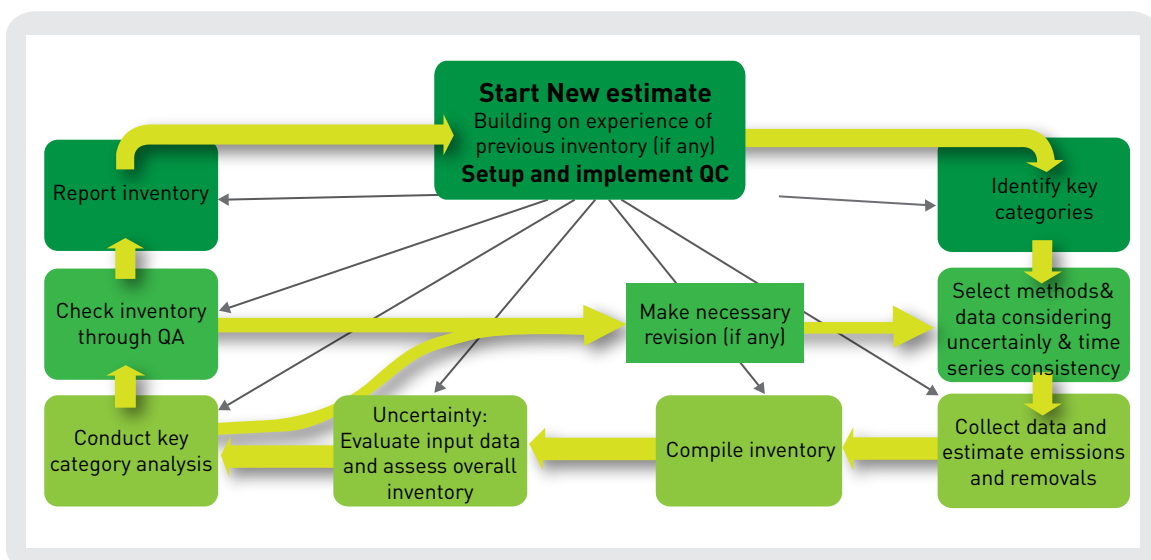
**Start New estimate**
Building on experience of previous inventory (if any)
**Setup and implement QC**

Report inventory

Identify key categories

Check inventory through QA

Make necessary revision (if any)

Select methods& data considering uncertainly & time series consistency

Conduct key category analysis

Uncertainty: Evaluate input data and assess overall inventory

Compile inventory

Collect data and estimate emissions and removals